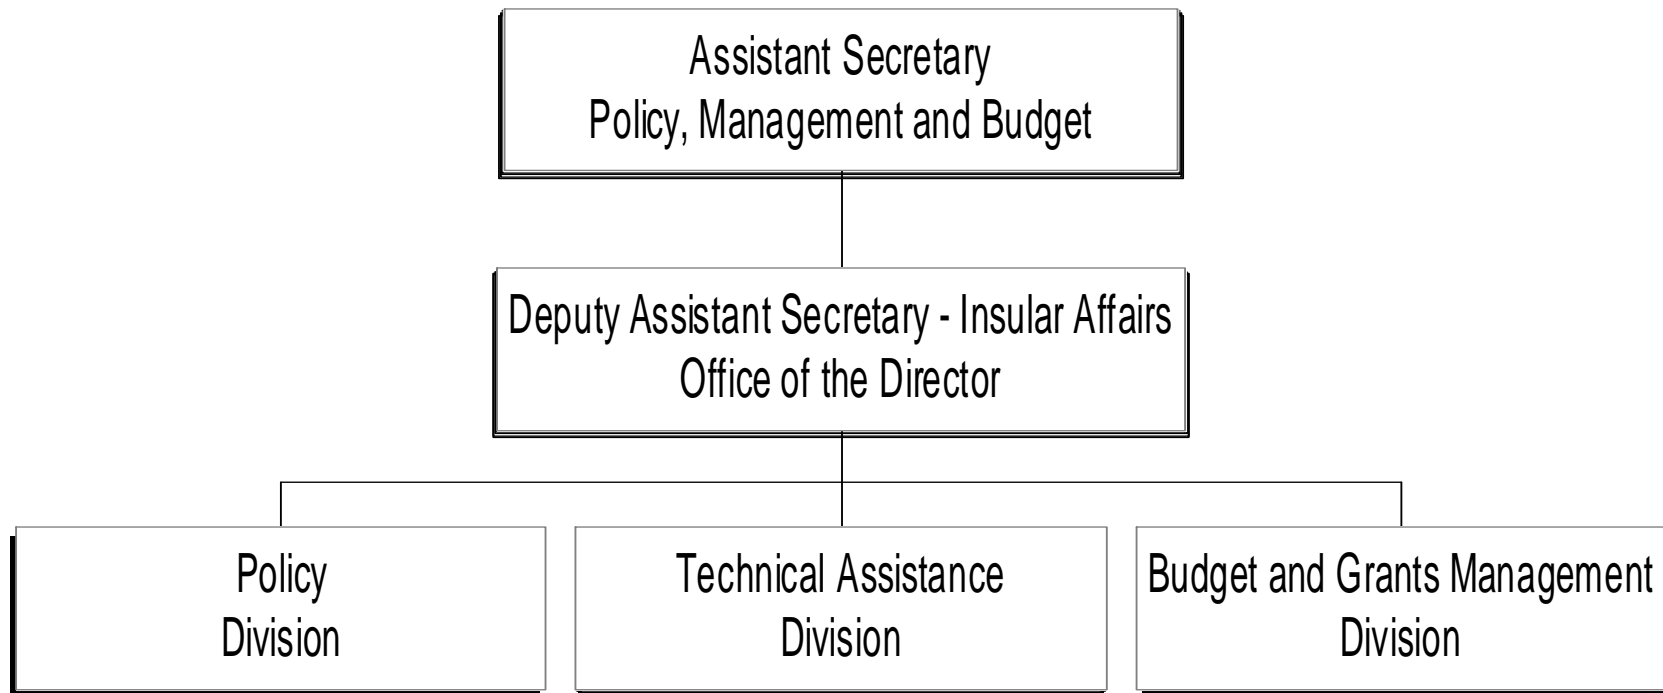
Assistant Secretary
Policy, Management and Budget

Deputy Assistant Secretary - Insular Affairs
Office of the Director

Policy
Division

Technical Assistance
Division

Budget and Grants Management
Division